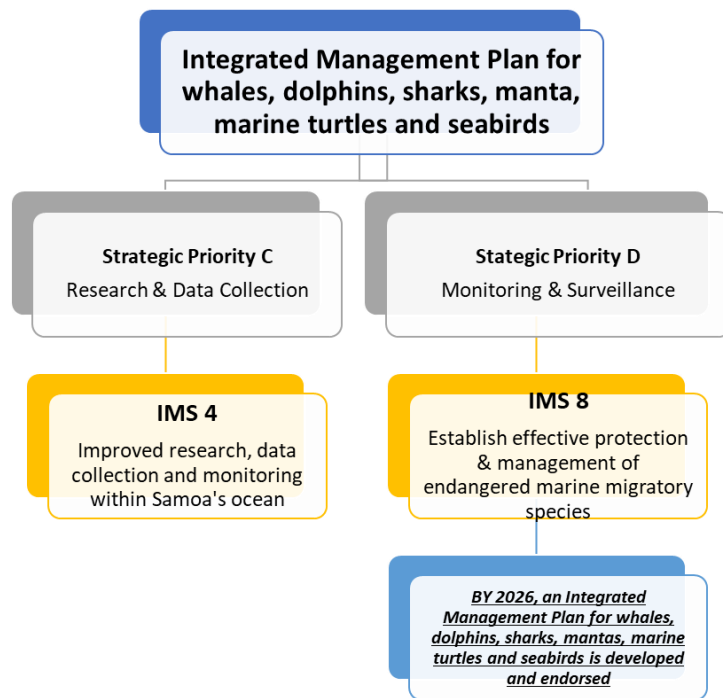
Integrated Management Plan for whales, dolphins, sharks, manta, marine turtles and seabirds

Strategic Priority C
Research & Data Collection

Stategic Priority D
Monitoring & Surveillance

IMS 4
Improved research, data collection and monitoring within Samoa's ocean

IMS 8
Establish effective protection & management of endangered marine migratory species

BY 2026, an Integrated Management Plan for whales, dolphins, sharks, mantas, marine turtles and seabirds is developed and endorsed